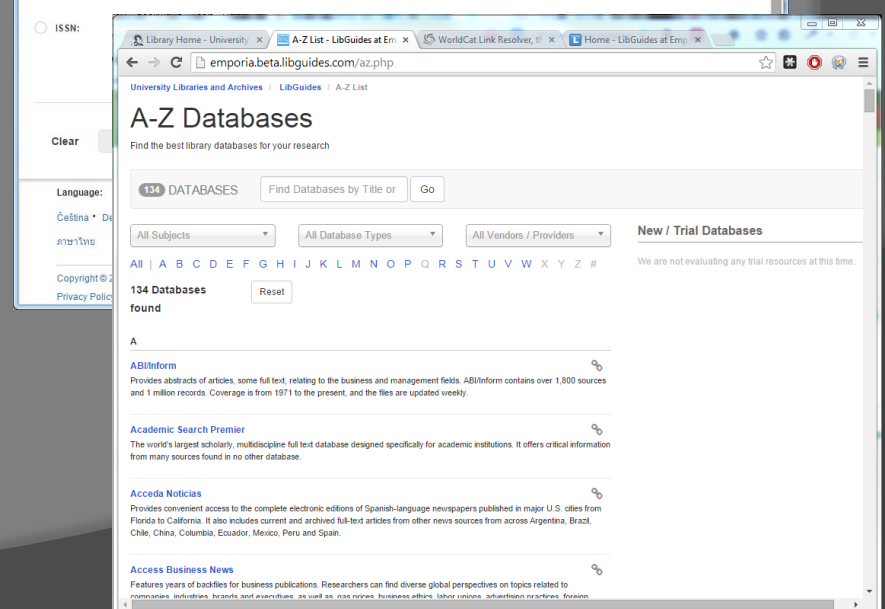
ISSN:

Clear

Language:

Čeština • De

ภาษาไทย

Copyright © 2

Privacy Policy

Library Home - University ×
A-Z List - LibGuides at Em ×
WorldCat Link Resolver, th ×
Home - LibGuides at Emp ×

emporia.beta.libguides.com/az.php

University Libraries and Archives / LibGuides / A-Z List

A-Z Databases

Find the best library databases for your research

134 DATABASES
Find Databases by Title or
Go

All Subjects
All Database Types
All Vendors / Providers

All | A B C D E F G H I J K L M N O P Q R S T U V W X Y Z #

134 Databases found
Reset

New / Trial Databases

We are not evaluating any trial resources at this time.

A

ABI/Inform

Provides abstracts of articles, some full text, relating to the business and management fields. ABI/Inform contains over 1,800 sources and 1 million records. Coverage is from 1971 to the present, and the files are updated weekly.

Academic Search Premier

The world's largest scholarly, multidiscipline full text database designed specifically for academic institutions. It offers critical information from many sources found in no other database.

Acceda Noticias

Provides convenient access to the complete electronic editions of Spanish-language newspapers published in major U.S. cities from Florida to California. It also includes current and archived full-text articles from other news sources from across Argentina, Brazil, Chile, China, Columbia, Ecuador, Mexico, Peru and Spain.

Access Business News

Features years of backfiles for business publications. Researchers can find diverse global perspectives on topics related to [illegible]